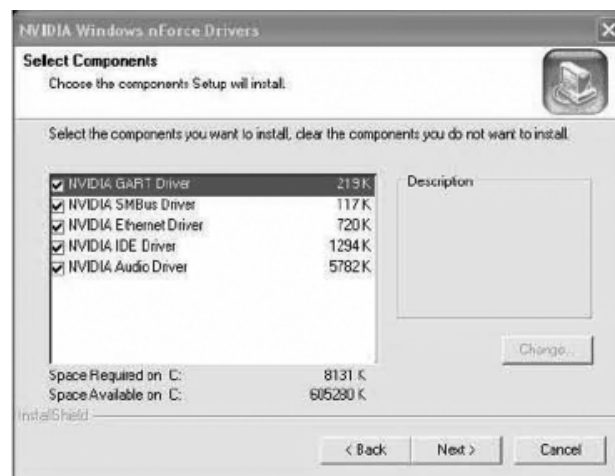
NVIDIA Windows nForce Drivers

Select Components
Choose the components Setup will install.

Select the components you want to install, clear the components you do not want to install.

| | |
|---|---|
| NVIDIA GART Driver | 219 K |
| NVIDIA SMBus Driver | 117 K |
| NVIDIA Ethernet Driver | 720 K |
| NVIDIA IDE Driver | 1294 K |
| NVIDIA Audio Driver | 5782 K |

Description

Change...

Space Required on C: 8131 K
Space Available on C: 605280 K

InstallShield

< Back Next > Cancel